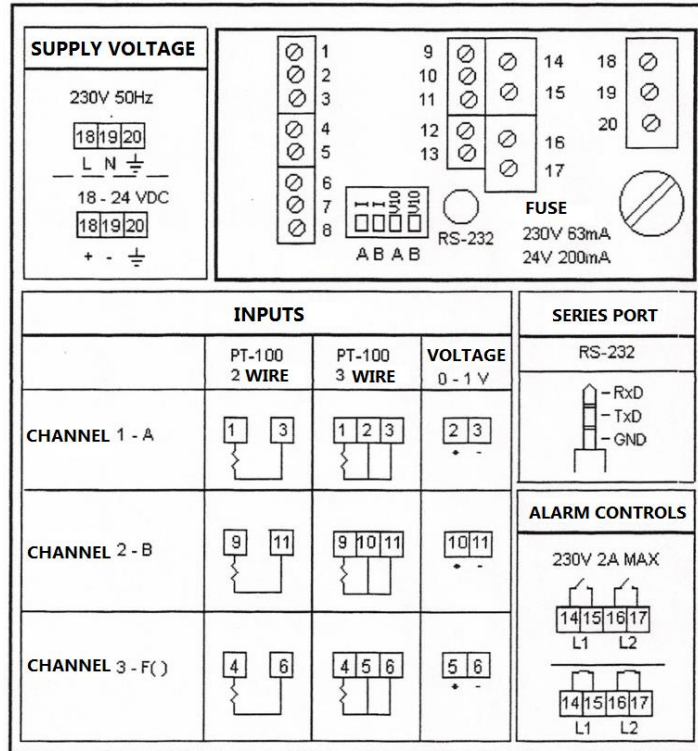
SUPPLY VOLTAGE

230V 50Hz

18 19 20

L N ⏚

18 - 24 VDC

18 19 20

+ - ⏚

1
2
3
4
5
6
7
8

I I V10 V10

A B A B

9
10
11
12
13

14
15
16
17

18
19
20

RS-232

FUSE
230V 63mA
24V 200mA

INPUTS

| | PT-100 2 WIRE | PT-100 3 WIRE | VOLTAGE 0 - 1 V |
|---|---|---|---|
| CHANNEL 1 - A | 1 3 | 1 2 3 | 2 3 + - |
| CHANNEL 2 - B | 9 11 | 9 10 11 | 10 11 + - |
| CHANNEL 3 - F( ) | 4 6 | 4 5 6 | 5 6 + - |

SERIES PORT

RS-232

RxD
TxD
GND

ALARM CONTROLS

230V 2A MAX

14 15 16 17
L1 L2

14 15 16 17
L1 L2